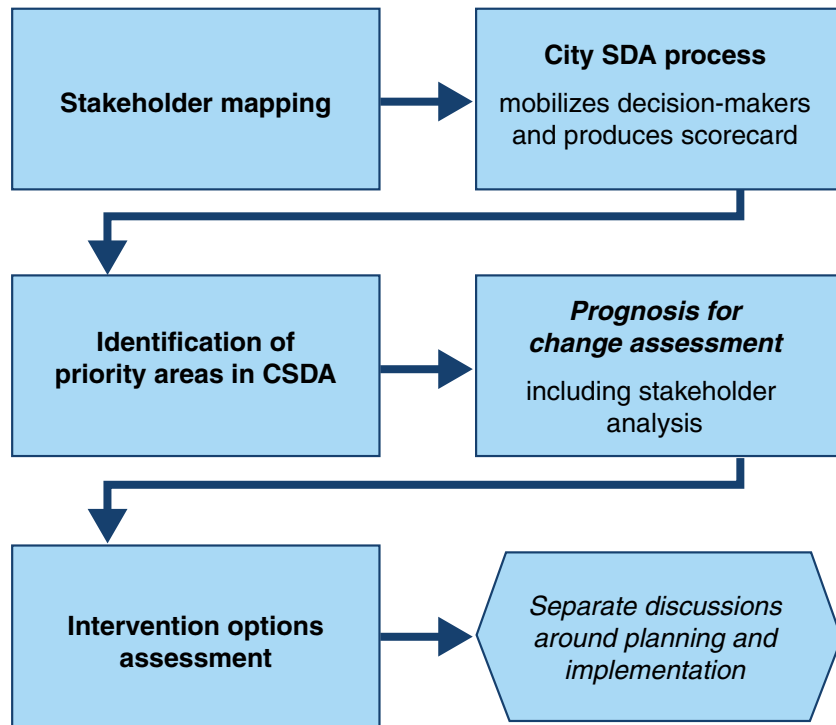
Stakeholder mapping

City SDA process

mobilizes decision-makers and produces scorecard

Identification of priority areas in CSDA

Prognosis for change assessment

including stakeholder analysis

Intervention options assessment

Separate discussions around planning and implementation